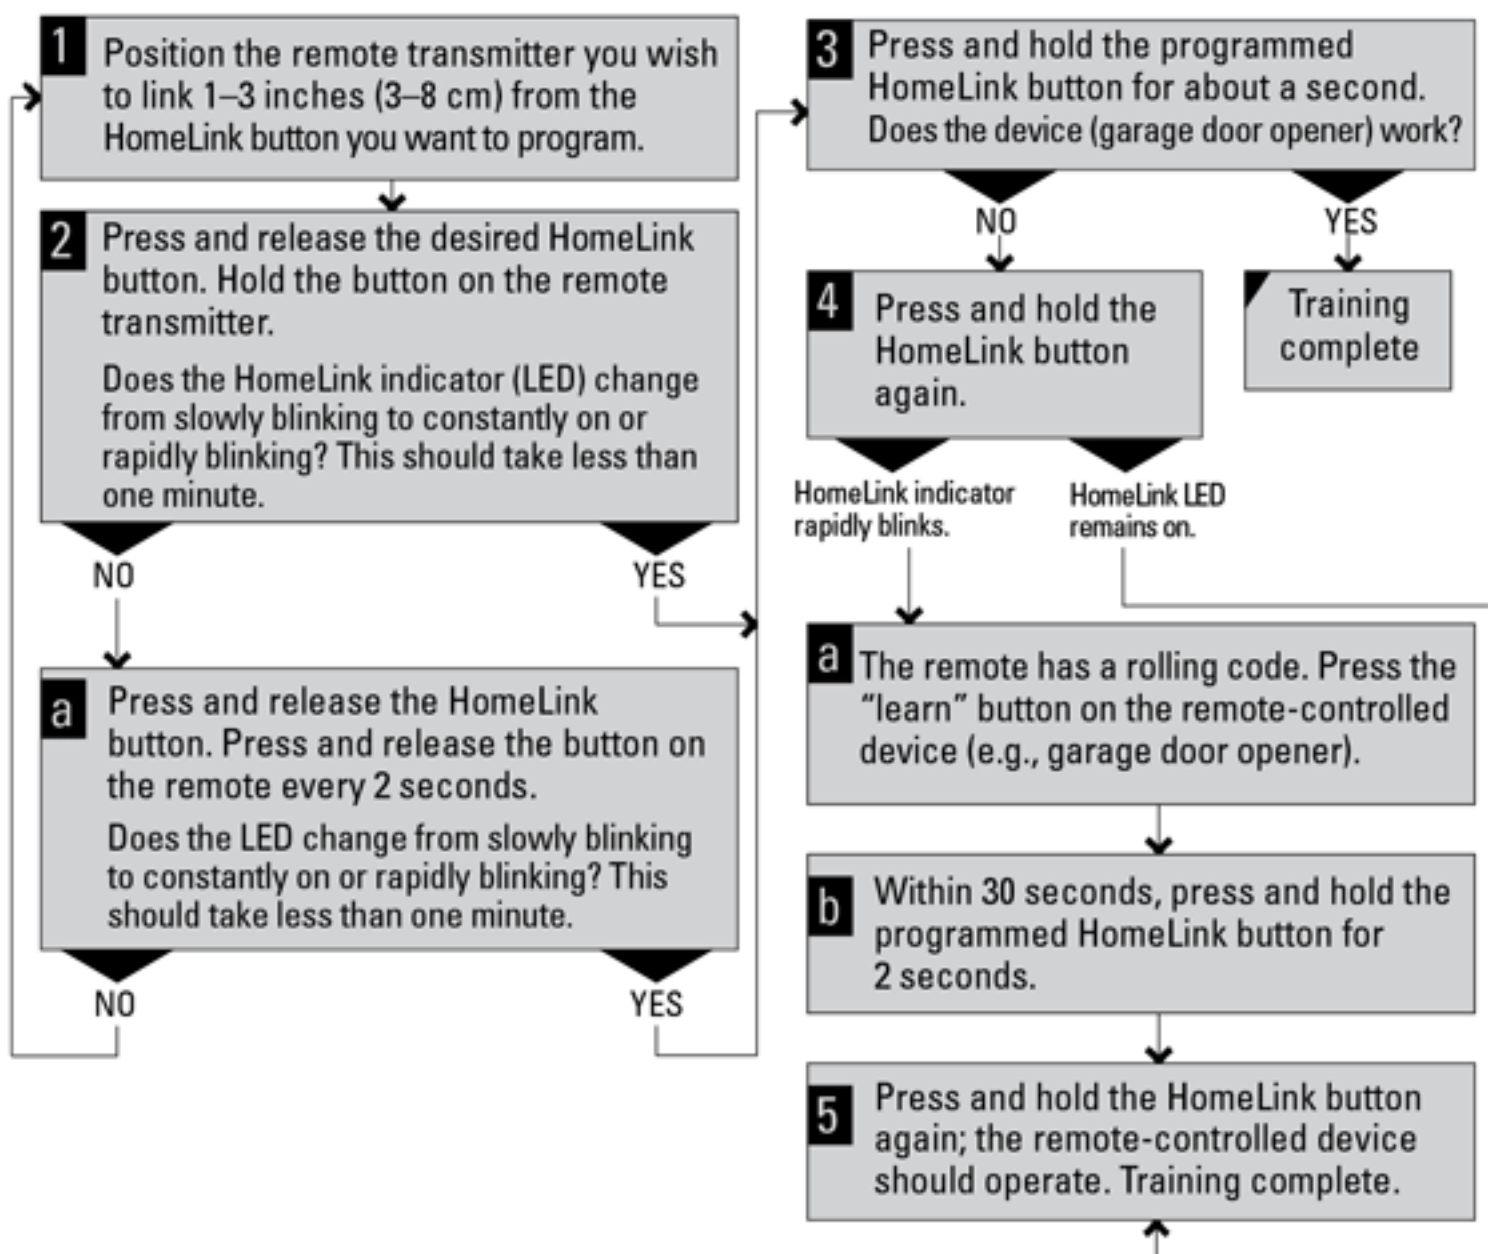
1 Position the remote transmitter you wish to link 1–3 inches (3–8 cm) from the HomeLink button you want to program.

2 Press and release the desired HomeLink button. Hold the button on the remote transmitter.

Does the HomeLink indicator (LED) change from slowly blinking to constantly on or rapidly blinking? This should take less than one minute.

NO

YES

a Press and release the HomeLink button. Press and release the button on the remote every 2 seconds.

Does the LED change from slowly blinking to constantly on or rapidly blinking? This should take less than one minute.

NO

YES

3 Press and hold the programmed HomeLink button for about a second. Does the device (garage door opener) work?

NO

YES

4 Press and hold the HomeLink button again.

Training complete

HomeLink indicator rapidly blinks.

HomeLink LED remains on.

a The remote has a rolling code. Press the "learn" button on the remote-controlled device (e.g., garage door opener).

b Within 30 seconds, press and hold the programmed HomeLink button for 2 seconds.

5 Press and hold the HomeLink button again; the remote-controlled device should operate. Training complete.